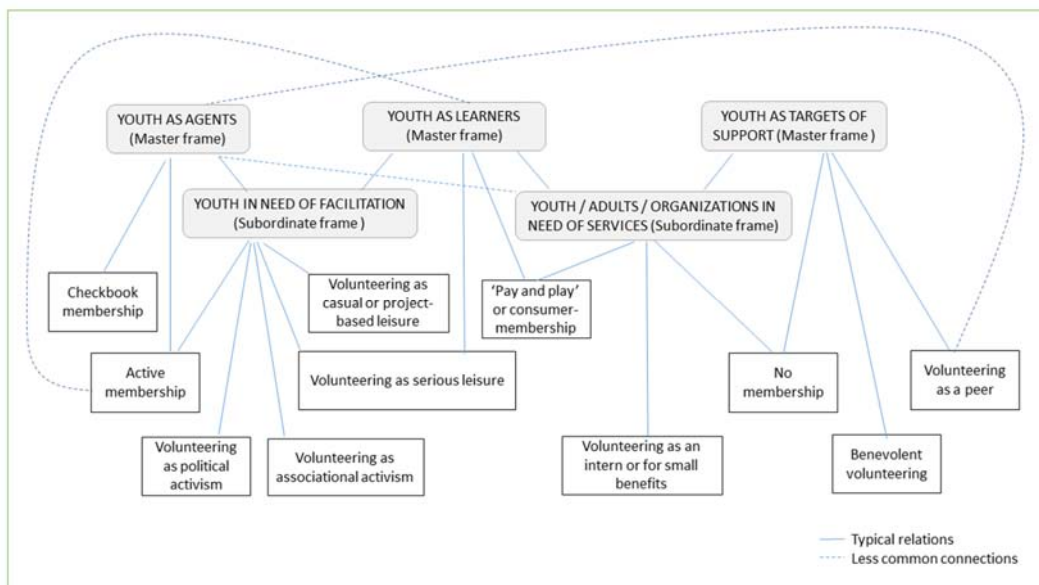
YOUTH AS AGENTS (Master frame)

YOUTH AS LEARNERS (Master frame)

YOUTH AS TARGETS OF SUPPORT (Master frame )

YOUTH IN NEED OF FACILITATION (Subordinate frame )

YOUTH / ADULTS / ORGANIZATIONS IN NEED OF SERVICES (Subordinate frame)

Checkbook membership

Volunteering as casual or project-based leisure

'Pay and play' or consumer-membership

Active membership

Volunteering as serious leisure

No membership

Volunteering as a peer

Volunteering as political activism

Volunteering as associational activism

Volunteering as an intern or for small benefits

Benevolent volunteering

Typical relations
Less common connections